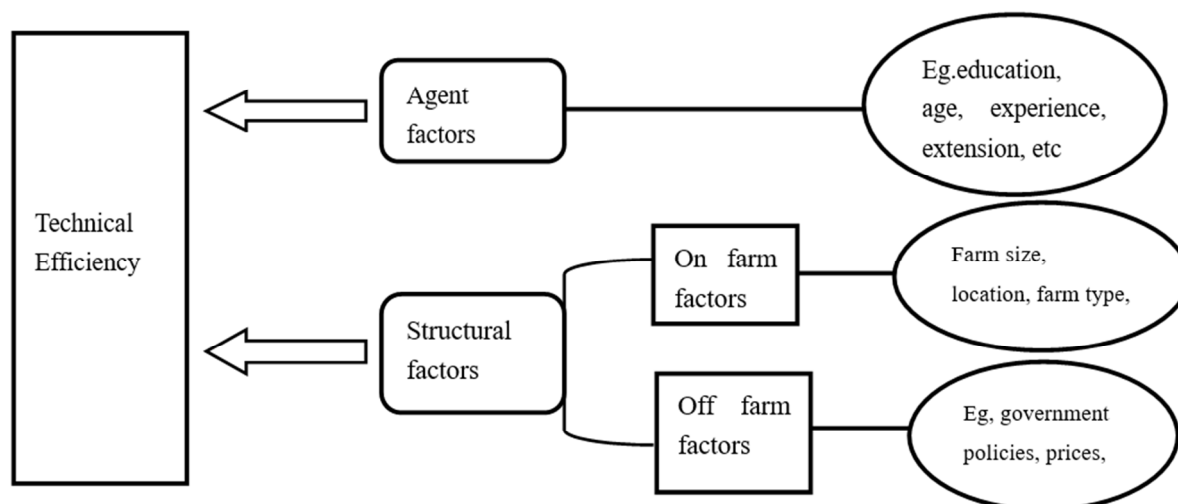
Technical Efficiency

Agent factors

Eg.education, age, experience, extension, etc

Structural factors

On farm factors

Farm size, location, farm type,

Off farm factors

Eg, government policies, prices,